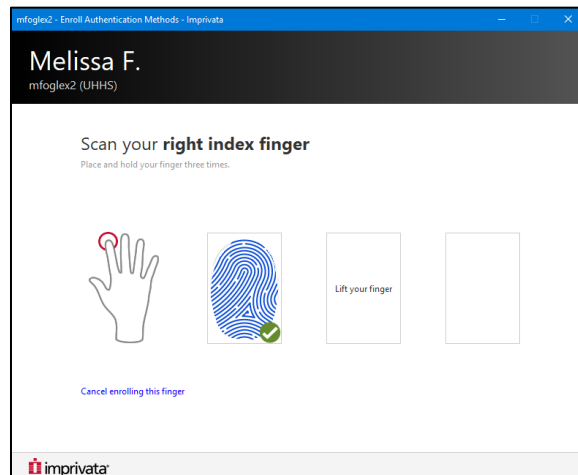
mfoglex2 - Enroll Authentication Methods - Imprivata

Melissa F.
mfoglex2 (UHHS)

Scan your **right index finger**
Place and hold your finger three times.

Lift your finger

Cancel enrolling this finger

imprivata